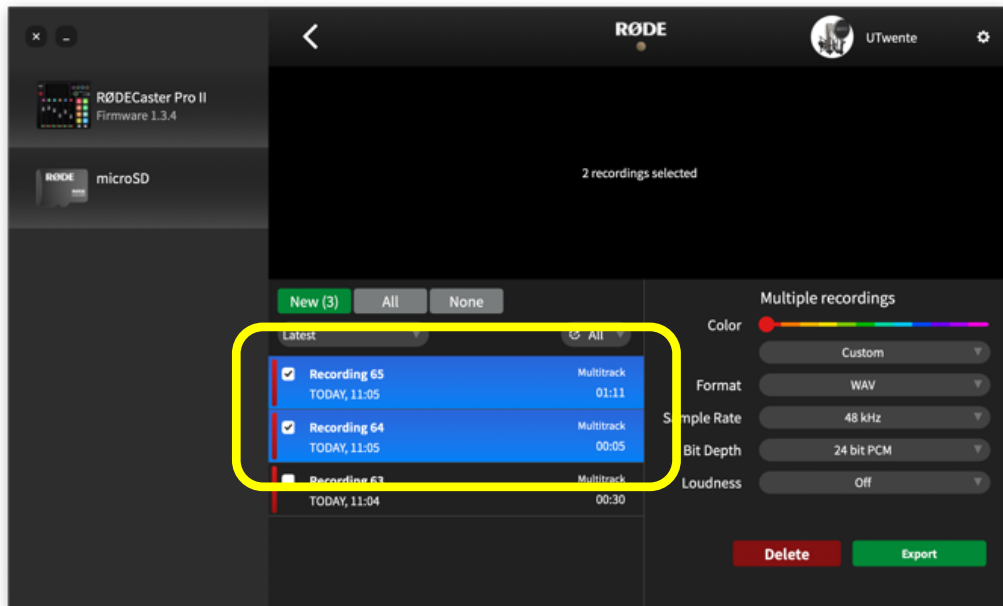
RØDE

UTwente

RØDECaster Pro II
Firmware 1.3.4

RØDE
microSD

2 recordings selected

New (3) All None

Latest

All

Recording 65
TODAY, 11:05
Multitrack
01:11

Recording 64
TODAY, 11:05
Multitrack
00:05

Recording 63
TODAY, 11:04
Multitrack
00:30

Multiple recordings

Color

Custom

Format WAV

Sample Rate 48 kHz

Bit Depth 24 bit PCM

Loudness Off

Delete

Export